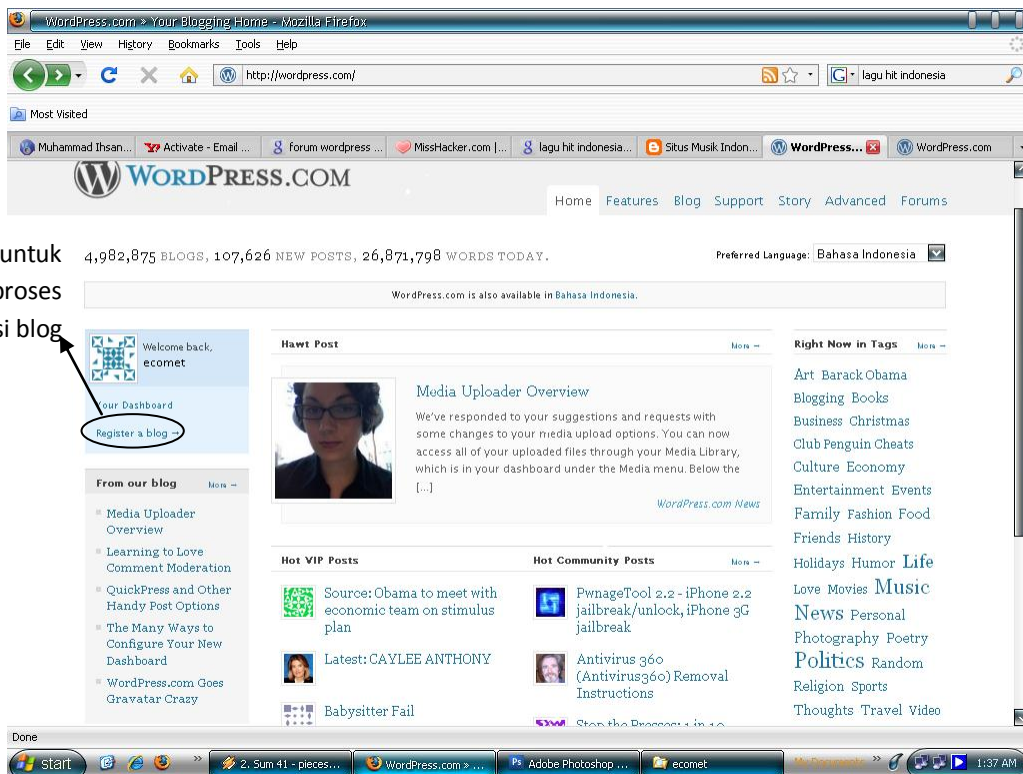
WordPress.com » Your Blogging Home - Mozilla Firefox

File Edit View History Bookmarks Tools Help

http://wordpress.com/

lagu hit indonesia

Most Visited

Muhammad Ihsan... | Activate - Email ... | forum wordpress ... | MissHacker.com | ... | lagu hit indonesia... | Situs Musik Indon... | WordPress... | WordPress.com

WORDPRESS.COM

Home Features Blog Support Story Advanced Forums

untuk
proses
si blog

4,982,875 BLOGS, 107,626 NEW POSTS, 26,871,798 WORDS TODAY.

Preferred Language: Bahasa Indonesia

WordPress.com is also available in Bahasa Indonesia.

Welcome back, ecomet

Your Dashboard

Register a blog →

From our blog More →

Media Uploader Overview

Learning to Love Comment Moderation

QuickPress and Other Handy Post Options

The Many Ways to Configure Your New Dashboard

WordPress.com Goes Gravatar Crazy

Hawt Post More →

Media Uploader Overview

We've responded to your suggestions and requests with some changes to your media upload options. You can now access all of your uploaded files through your Media Library, which is in your dashboard under the Media menu. Below the [...]

WordPress.com News

Hot VIP Posts

Source: Obama to meet with economic team on stimulus plan

Latest: CAYLEE ANTHONY

Babysitter Fail

Hot Community Posts More →

PwnageTool 2.2 - iPhone 2.2 jailbreak/unlock, iPhone 3G jailbreak

Antivirus 360 (Antivirus360) Removal Instructions

Stop the Presses: 1 in 10 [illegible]

Right Now in Tags More →

Art Barack Obama Blogging Books Business Christmas Club Penguin Cheats Culture Economy Entertainment Events Family Fashion Food Friends History Holidays Humor Life Love Movies Music News Personal Photography Poetry Politics Random Religion Sports Thoughts Travel Video

Done

start | 2. Sum 41 - pieces... | WordPress.com » ... | Adobe Photoshop ... | ecomet | My Documents | 1:37 AM